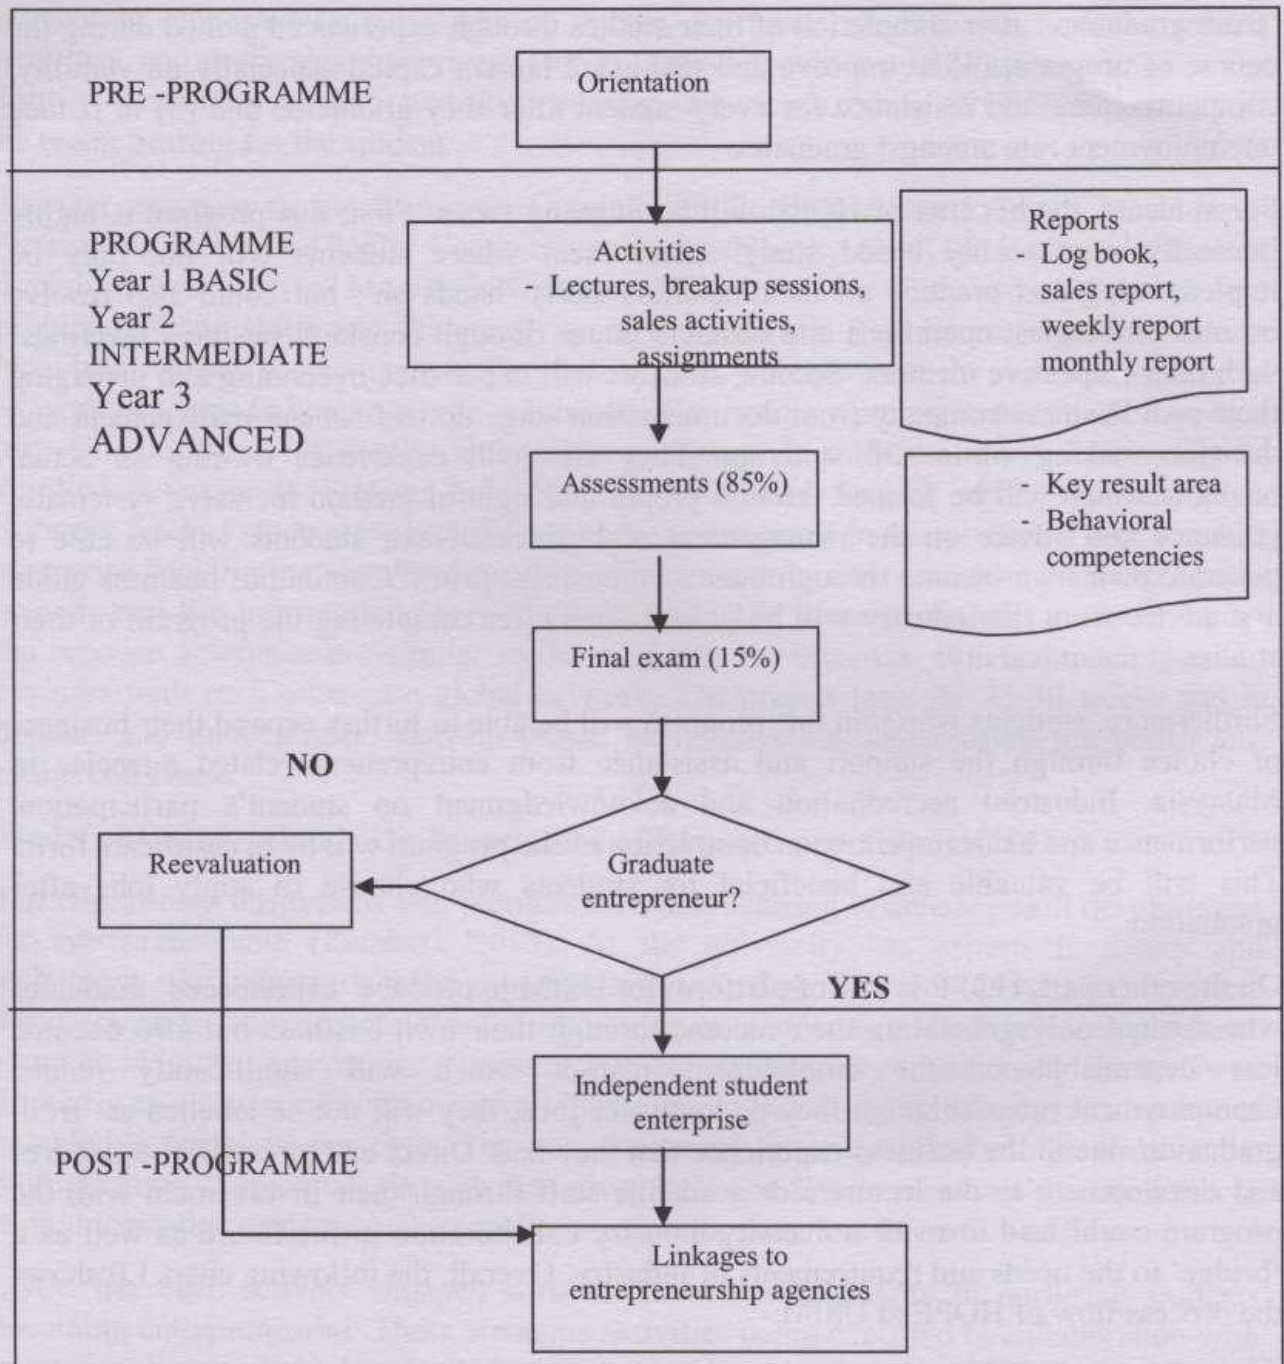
PRE -PROGRAMME

Orientation

PROGRAMME
Year 1 BASIC
Year 2
INTERMEDIATE
Year 3
ADVANCED

Activities
- Lectures, breakup sessions, sales activities, assignments

Reports
- Log book, sales report, weekly report monthly report

Assessments (85%)

- Key result area
- Behavioral competencies

Final exam (15%)

NO

Reevaluation

Graduate entrepreneur?

YES

Independent student enterprise

POST -PROGRAMME

Linkages to entrepreneurship agencies